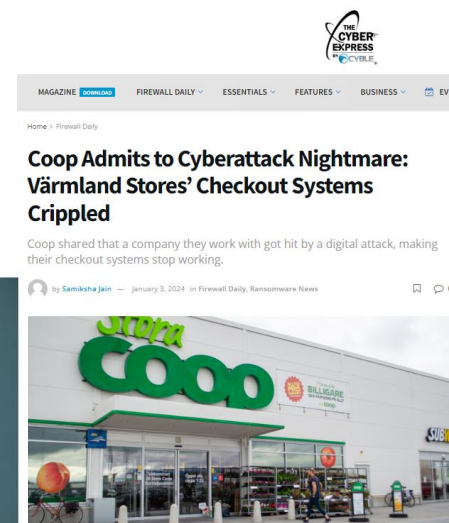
THE CYBER EXPRESS BY CYBLE

MAGAZINE DOWNLOAD FIREWALL DAILY ESSENTIALS FEATURES BUSINESS EV

Home > Firewall Daily

Coop Admits to Cyberattack Nightmare: Värmland Stores' Checkout Systems Crippled

Coop shared that a company they work with got hit by a digital attack, making their checkout systems stop working.

by Samiksha Jain — January 3, 2024 in Firewall Daily, Ransomware News

Stora Coop

BILLIGARE

SUB